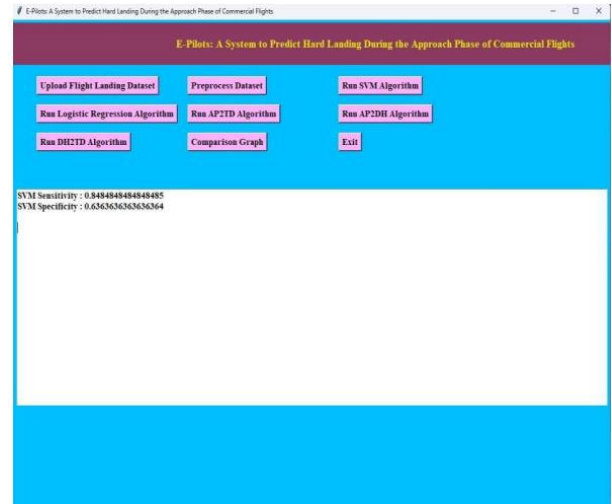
E-Pilots: A System to Predict Hard Landing During the Approach Phase of Commercial Flights

E-Pilots: A System to Predict Hard Landing During the Approach Phase of Commercial Flights

Upload Flight Landing Dataset
Preprocess Dataset
Run SVM Algorithm
Run Logistic Regression Algorithm
Run AP2TD Algorithm
Run AP2DH Algorithm
Run DH2TD Algorithm
Comparison Graph
Exit

SVM Sensitivity : 0.8484848484848485
SVM Specificity : 0.6363636363636364